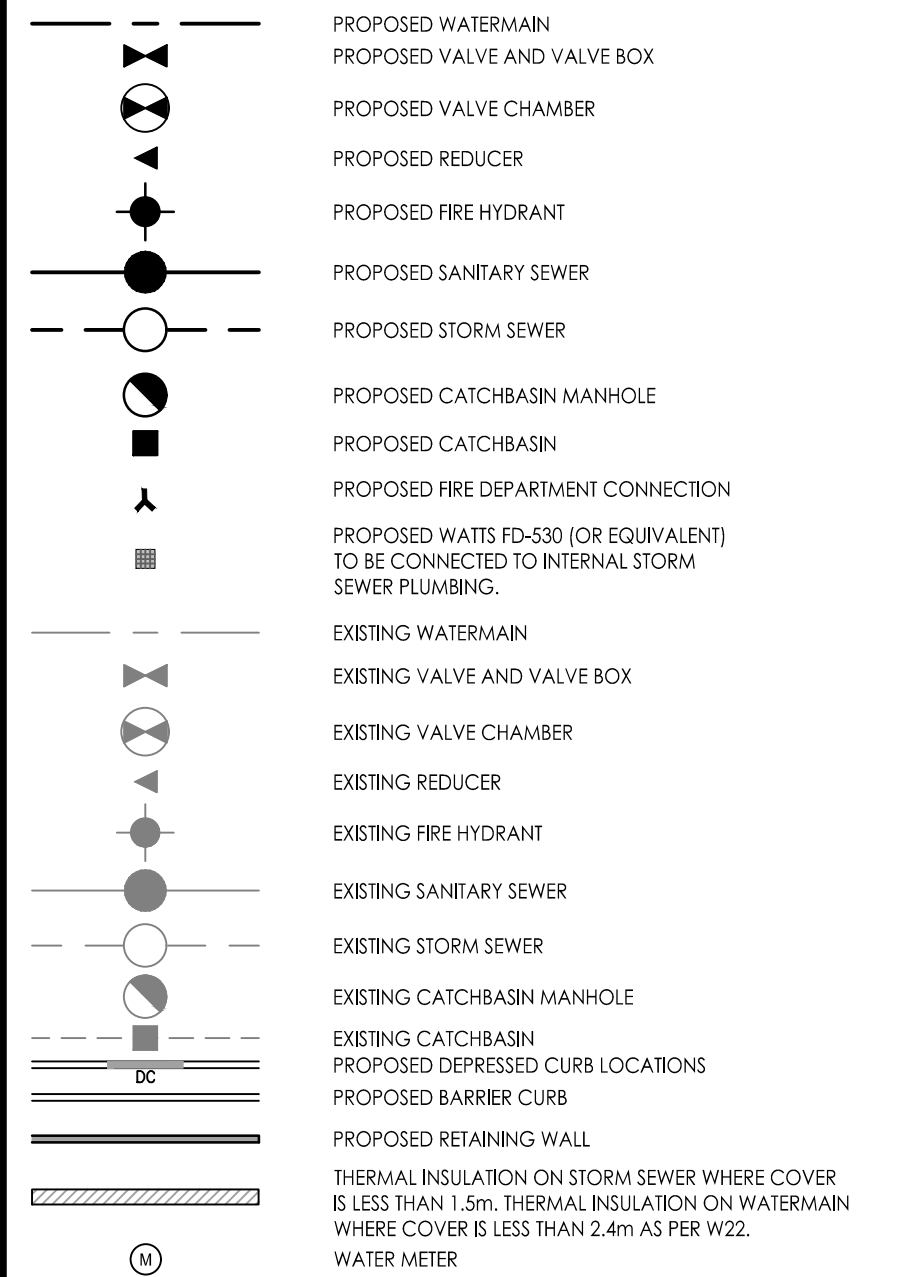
PROPOSED WATERMAIN
PROPOSED VALVE AND VALVE BOX
PROPOSED VALVE CHAMBER
PROPOSED REDUCER
PROPOSED FIRE HYDRANT
PROPOSED SANITARY SEWER
PROPOSED STORM SEWER
PROPOSED CATCHBASIN MANHOLE
PROPOSED CATCHBASIN
PROPOSED FIRE DEPARTMENT CONNECTION
PROPOSED WATTS FD-530 (OR EQUIVALENT) TO BE CONNECTED TO INTERNAL STORM SEWER PLUMBING.
EXISTING WATERMAIN
EXISTING VALVE AND VALVE BOX
EXISTING VALVE CHAMBER
EXISTING REDUCER
EXISTING FIRE HYDRANT
EXISTING SANITARY SEWER
EXISTING STORM SEWER
EXISTING CATCHBASIN MANHOLE
EXISTING CATCHBASIN
DC
PROPOSED DEPRESSED CURB LOCATIONS
PROPOSED BARRIER CURB
PROPOSED RETAINING WALL
THERMAL INSULATION ON STORM SEWER WHERE COVER IS LESS THAN 1.5m. THERMAL INSULATION ON WATERMAIN WHERE COVER IS LESS THAN 2.4m AS PER W22.
M
WATER METER